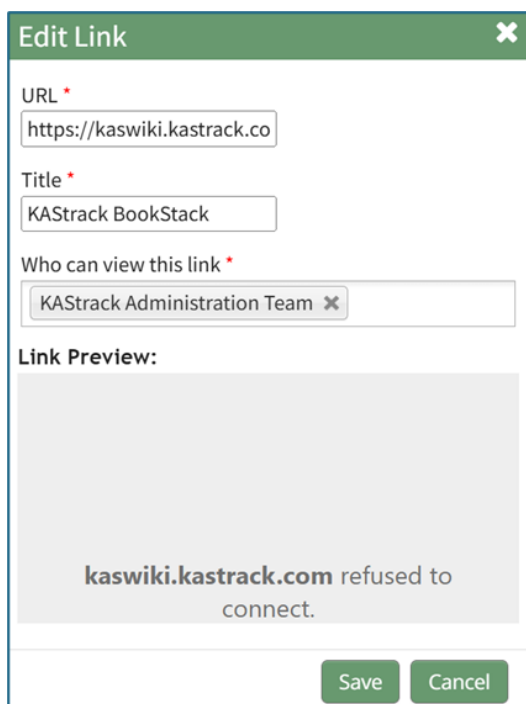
Edit Link

URL *
https://kaswiki.kastrack.co

Title *
KAStrack BookStack

Who can view this link *
KAStrack Administration Team ✖

Link Preview:

**kaswiki.kastrack.com** refused to connect.

Save Cancel